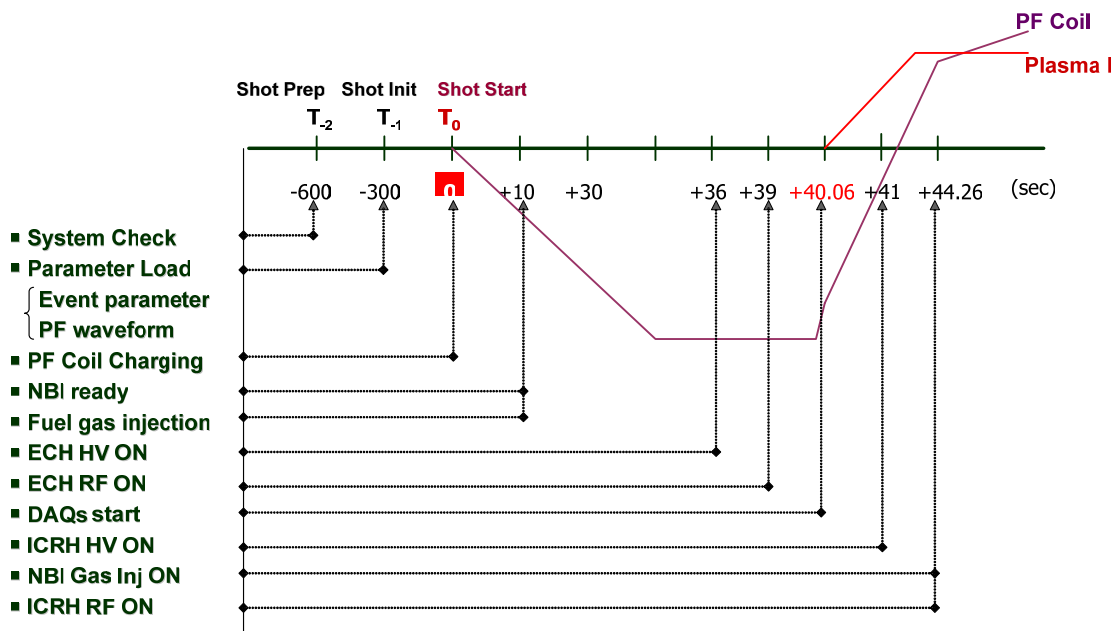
PF Coil

Plasma I

Shot Prep
$T_{-2}$

Shot Init
$T_{-1}$

Shot Start
$T_0$

-600
-300
0
+10
+30
+36
+39
+40.06
+41
+44.26
(sec)

▪ System Check
▪ Parameter Load
Event parameter
PF waveform
▪ PF Coil Charging
▪ NBI ready
▪ Fuel gas injection
▪ ECH HV ON
▪ ECH RF ON
▪ DAQs start
▪ ICRH HV ON
▪ NBI Gas Inj ON
▪ ICRH RF ON